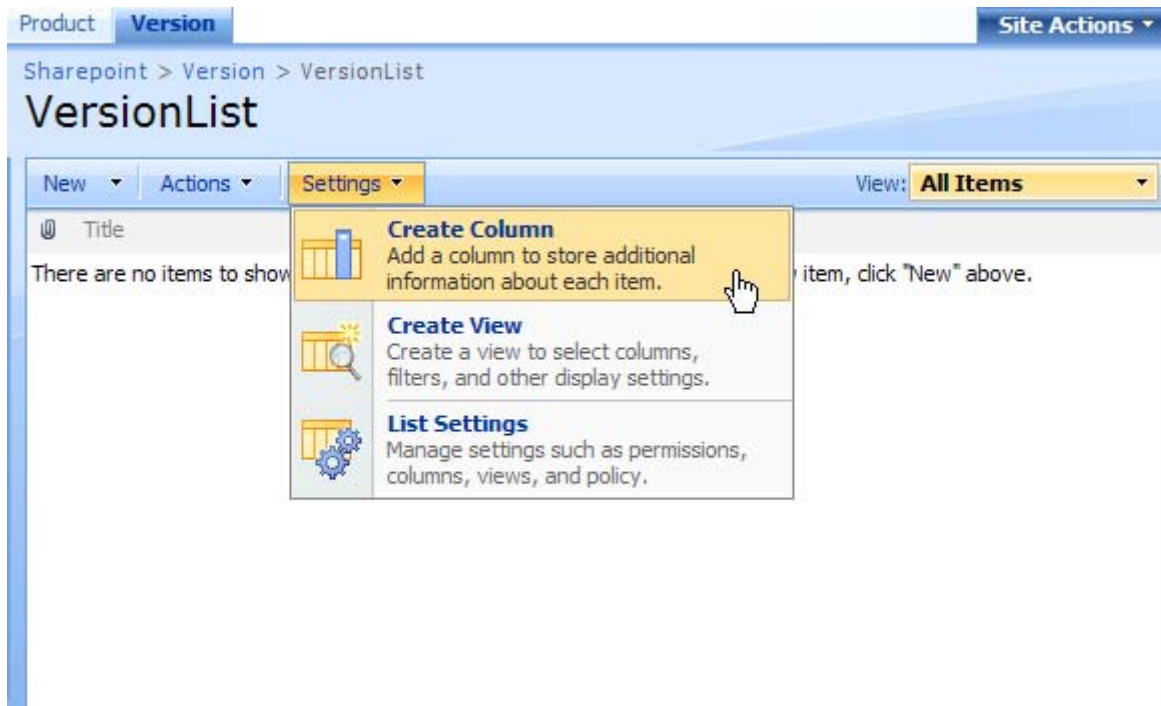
Product Version

Site Actions

Sharepoint > Version > VersionList

VersionList

New Actions Settings

View: All Items

Title

There are no items to show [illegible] item, click "New" above.

Create Column
Add a column to store additional information about each item.

Create View
Create a view to select columns, filters, and other display settings.

List Settings
Manage settings such as permissions, columns, views, and policy.